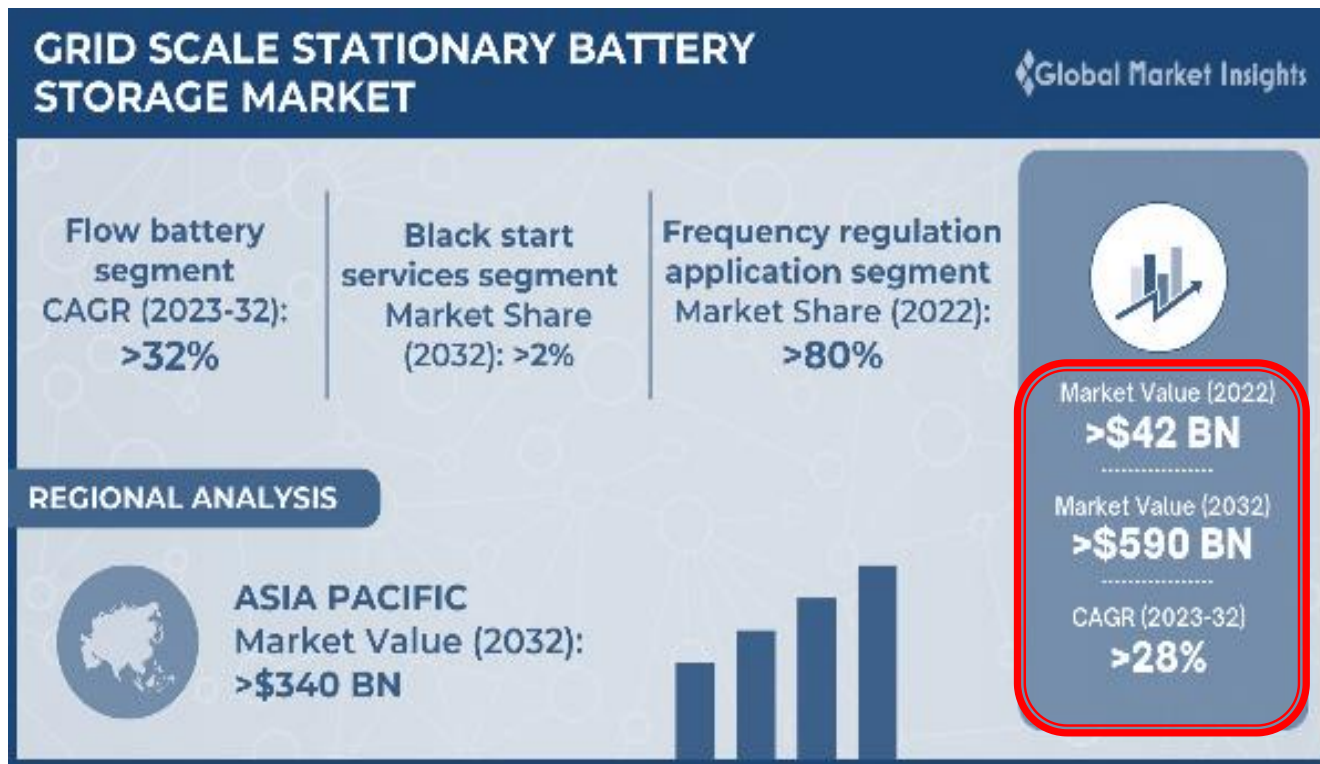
GRID SCALE STATIONARY BATTERY STORAGE MARKET

Global Market Insights

Flow battery segment CAGR (2023-32): >32%

Black start services segment Market Share (2032): >2%

Frequency regulation application segment Market Share (2022): >80%

Market Value (2022)
>$42 BN

Market Value (2032)
>$590 BN

CAGR (2023-32)
>28%

REGIONAL ANALYSIS

ASIA PACIFIC
Market Value (2032):
>$340 BN